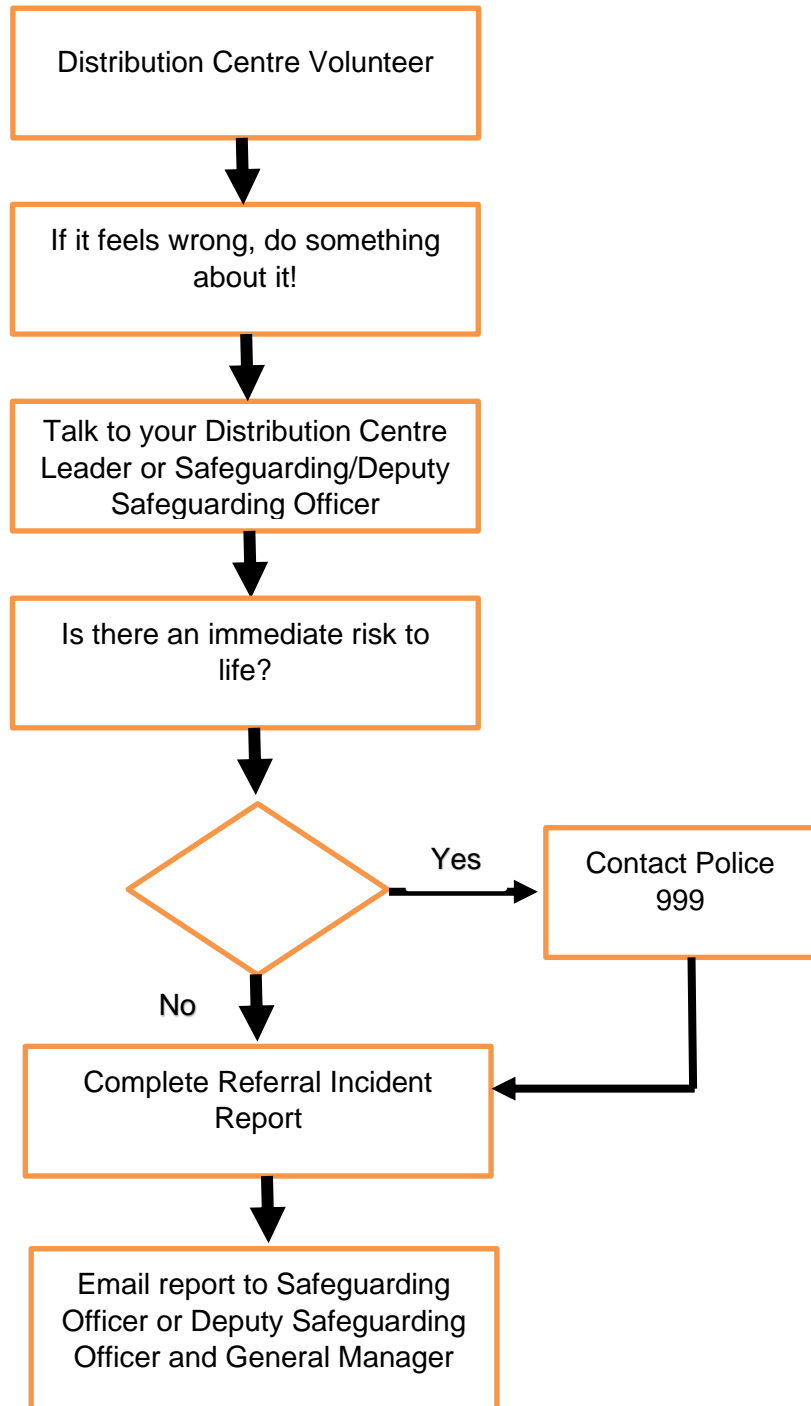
Distribution Centre Volunteer

If it feels wrong, do something about it!

Talk to your Distribution Centre Leader or Safeguarding/Deputy Safeguarding Officer

Is there an immediate risk to life?

Yes

Contact Police 999

No

Complete Referral Incident Report

Email report to Safeguarding Officer or Deputy Safeguarding Officer and General Manager